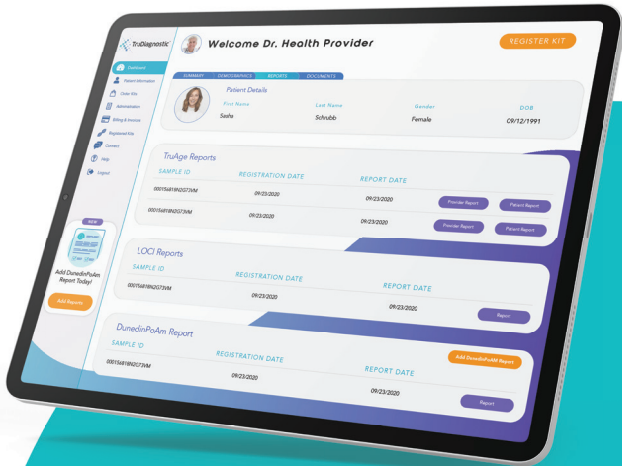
TruDiagnostic

Welcome Dr. Health Provider

REGISTER KIT

Dashboard
Patient Information
Order Kits
Administration
Billing & Invoices
Registered Kits
Connect
Help
Logout

SUMMARY DEMOGRAPHICS REPORTS DOCUMENTS

Patient Details

| First Name | Last Name | Gender | DOB |
|---|---|---|---|
| Sasha | Schnubb | Female | 09/12/1991 |

TruAge Reports

| SAMPLE ID | REGISTRATION DATE | REPORT DATE | | |
|---|---|---|---|---|
| 00015481BN2G73VM | 09/23/2020 | 09/23/2020 | Provider Report | Patient Report |
| 00015481BN2G73VM | 09/23/2020 | 09/23/2020 | Provider Report | Patient Report |

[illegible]OCI Reports

| SAMPLE ID | REGISTRATION DATE | REPORT DATE | |
|---|---|---|---|
| 00015481BN2G73VM | 09/23/2020 | 09/23/202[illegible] | Report |

DunedinPoAm Report

Add DunedinPoAm Report

| SAMPLE ID | REGISTRATION DATE | REPORT DATE | |
|---|---|---|---|
| 00015481BN2G73VM | 09/23/2020 | 09/23/2020 | Report |

NEW

Add DunedinPoAm Report Today!

Add Report